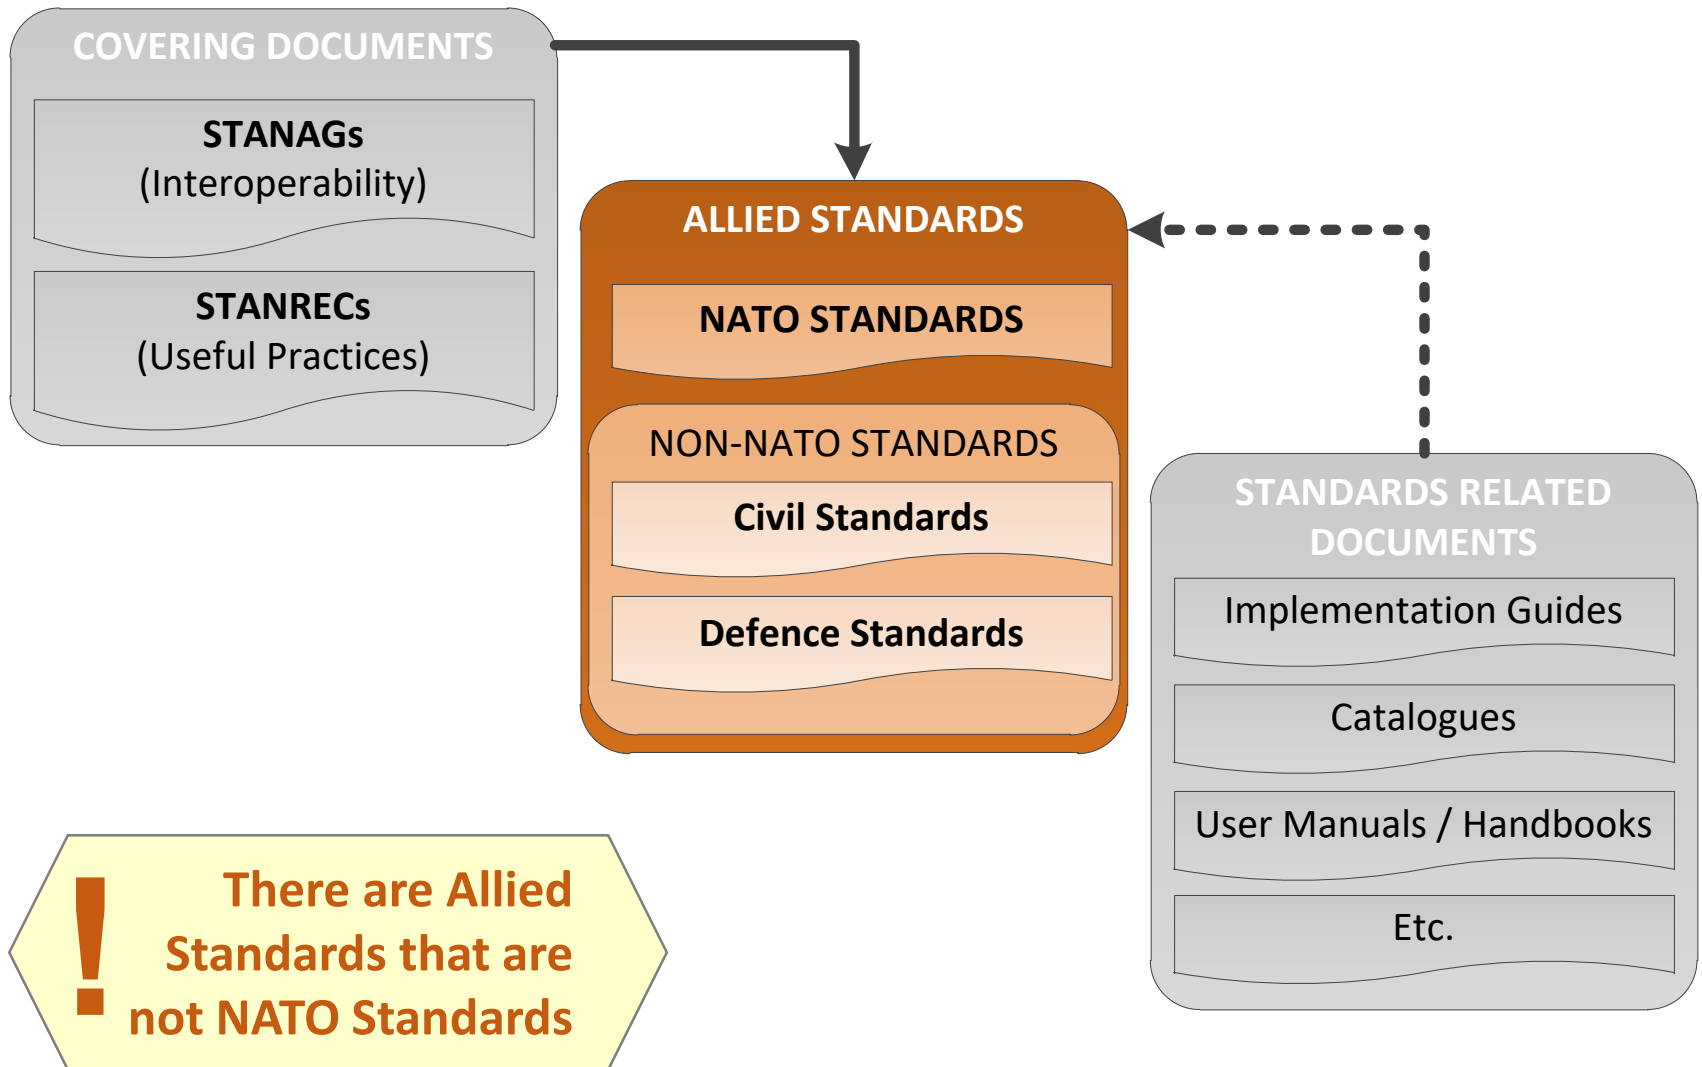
COVERING DOCUMENTS

STANAGs
(Interoperability)

STANRECs
(Useful Practices)

ALLIED STANDARDS

NATO STANDARDS

NON-NATO STANDARDS

Civil Standards

Defence Standards

STANDARDS RELATED DOCUMENTS

Implementation Guides

Catalogues

User Manuals / Handbooks

Etc.

!

There are Allied Standards that are not NATO Standards